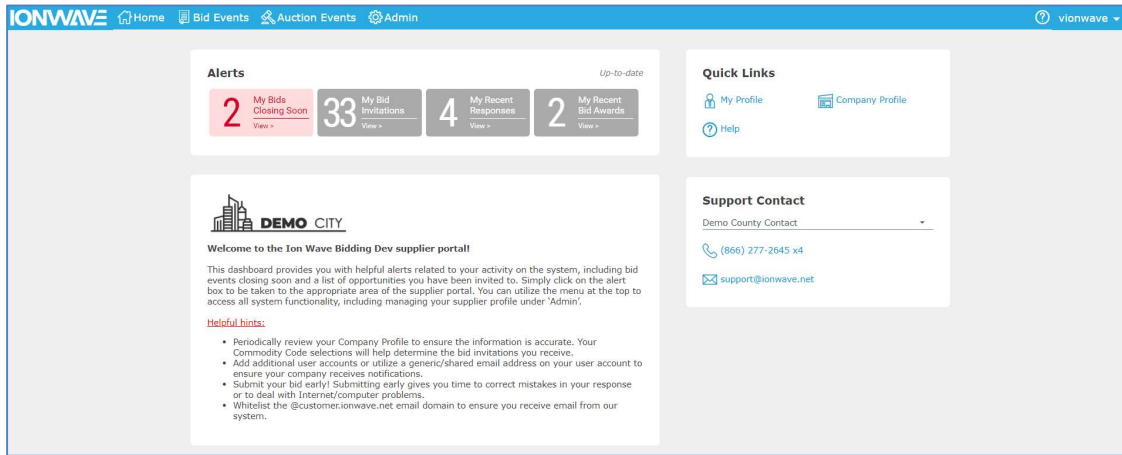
IONWAVE Home Bid Events Auction Events Admin

vionwave

Alerts

Up-to-date

2 My Bids Closing Soon View >

33 My Bid Invitations View >

4 My Recent Responses View >

2 My Recent Bid Awards View >

Quick Links

My Profile

Company Profile

Help

DEMO CITY

Welcome to the Ion Wave Bidding Dev supplier portal!

This dashboard provides you with helpful alerts related to your activity on the system, including bid events closing soon and a list of opportunities you have been invited to. Simply click on the alert box to be taken to the appropriate area of the supplier portal. You can utilize the menu at the top to access all system functionality, including managing your supplier profile under 'Admin'.

Helpful hints:

• Periodically review your Company Profile to ensure the information is accurate. Your Commodity Code selections will help determine the bid invitations you receive.
• Add additional user accounts or utilize a generic/shared email address on your user account to ensure your company receives notifications.
• Submit your bid early! Submitting early gives you time to correct mistakes in your response or to deal with Internet/computer problems.
• Whitelist the @customer.ionwave.net email domain to ensure you receive email from our system.

Support Contact

Demo County Contact

(866) 277-2645 x4

support@ionwave.net